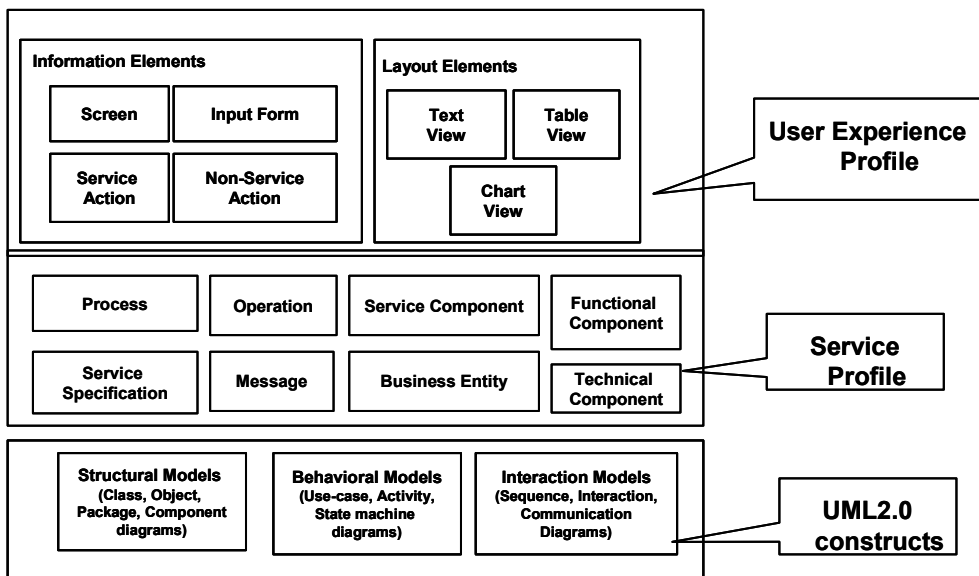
Information Elements

Screen

Input Form

Service Action

Non-Service Action

Layout Elements

Text View

Table View

Chart View

User Experience Profile

Process

Operation

Service Component

Functional Component

Service Specification

Message

Business Entity

Technical Component

Service Profile

Structural Models (Class, Object, Package, Component diagrams)

Behavioral Models (Use-case, Activity, State machine diagrams)

Interaction Models (Sequence, Interaction, Communication Diagrams)

UML2.0 constructs